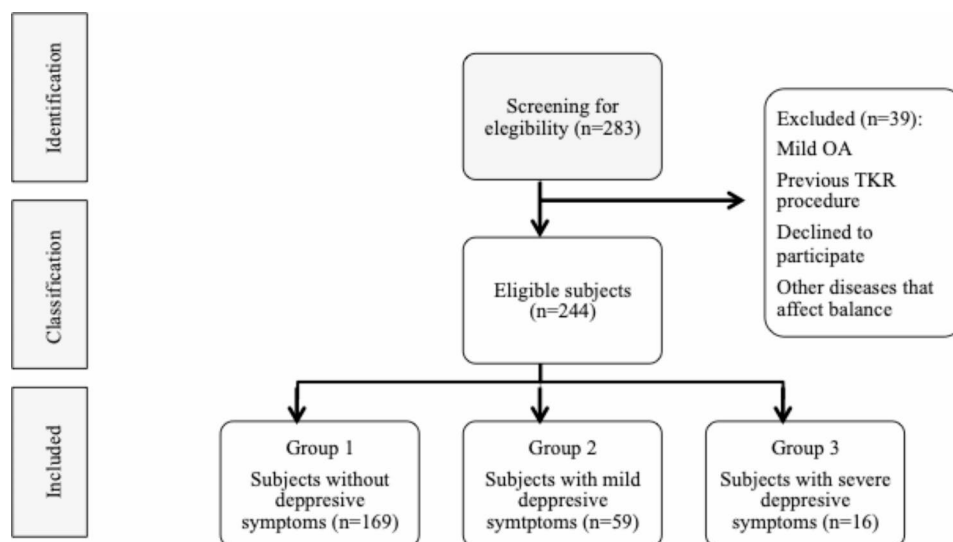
Identification

Classification

Included

Screening for elegibility (n=283)

Excluded (n=39):
Mild OA
Previous TKR procedure
Declined to participate
Other diseases that affect balance

Eligible subjects (n=244)

Group 1
Subjects without deppresive symptoms (n=169)

Group 2
Subjects with mild deppresive symtptoms (n=59)

Group 3
Subjects with severe deppresive symptoms (n=16)